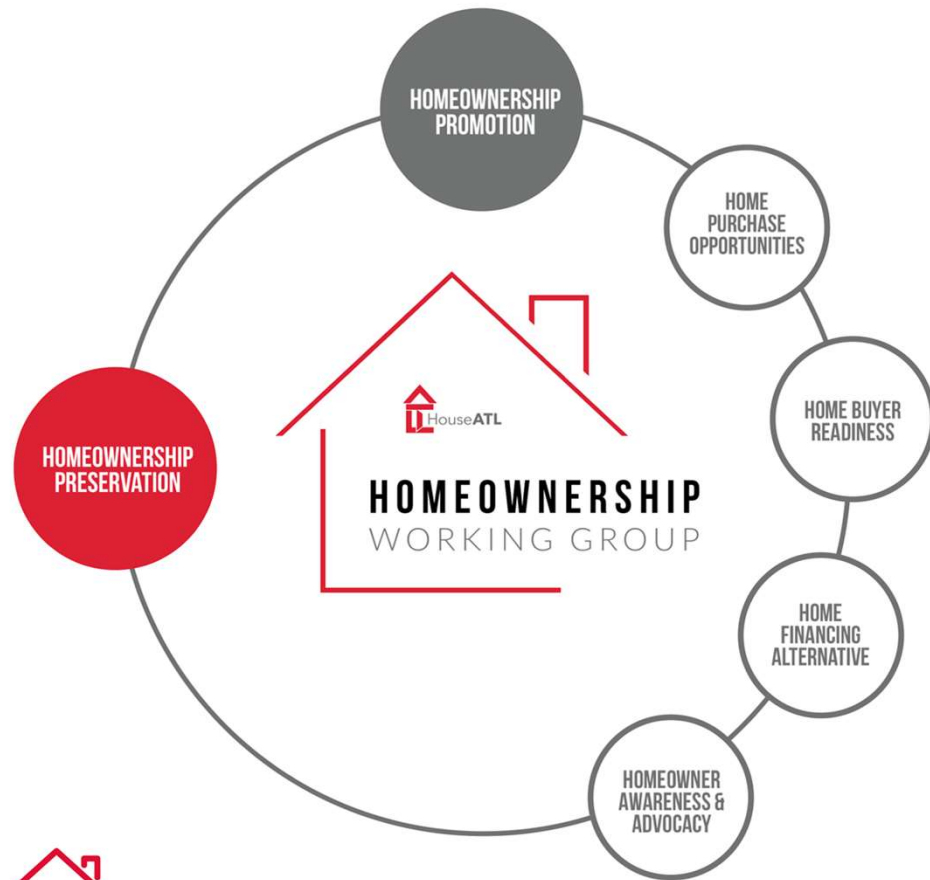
HOMEOWNERSHIP PROMOTION

HOME PURCHASE OPPORTUNITIES

HOME BUYER READINESS

HOME FINANCING ALTERNATIVE

HOMEOWNER AWARENESS & ADVOCACY

HOMEOWNERSHIP PRESERVATION

HouseATL

HOMEOWNERSHIP
WORKING GROUP